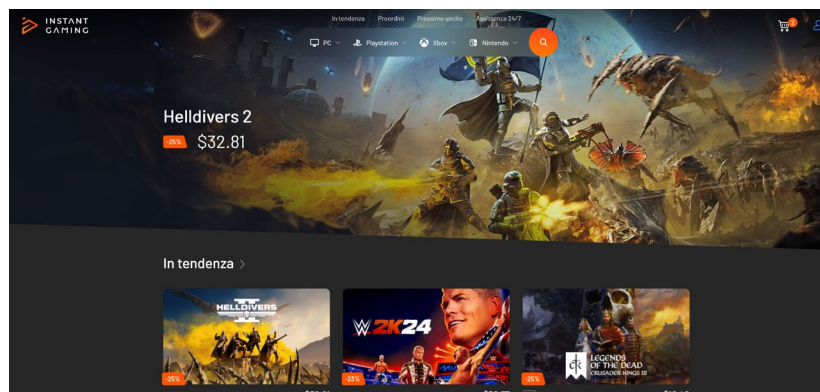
INSTANT GAMING

In tendenza Preordini Prossime uscite Assistenza 24/7

PC Playstation Xbox Nintendo

2

Helldivers 2

-25% $32.81

In tendenza >

HELLDIVERS II

-25%

W 2K24

-23%

CK LEGENDS OF THE DEAD CRUSADER KINGS III

-25%